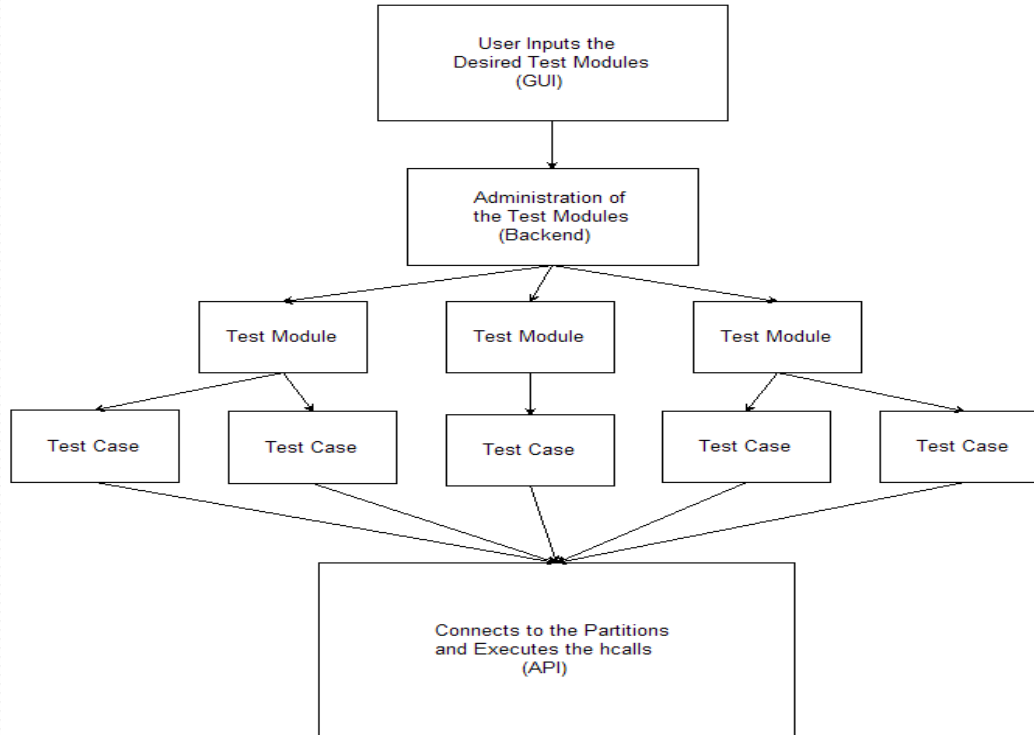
User Inputs the Desired Test Modules (GUI)

Administration of the Test Modules (Backend)

Test Module

Test Module

Test Module

Test Case

Test Case

Test Case

Test Case

Test Case

Connects to the Partitions and Executes the hcalls (API)